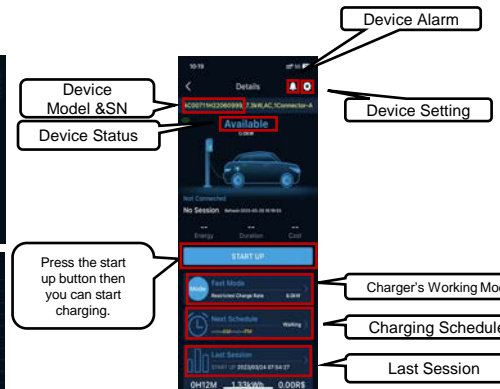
Device Alarm

10:19

Details

Device Model &SN

AC00719H22060995 7.3kW,AC,1Connector-A

Device Setting

Device Status

Available

0.0kW

Not Connected

No Session

--
Energy

--
Duration

--
Cost

Press the start up button then you can start charging.

START UP

Mode

Fast Mode

Restricted Charge Rate

Charger's Working Mo

Next Schedule

Waiting

Charging Schedule

Last Session

START UP 2023/03/24 07:54:27

Last Session

0H12M 1.33kWh 0.00R$